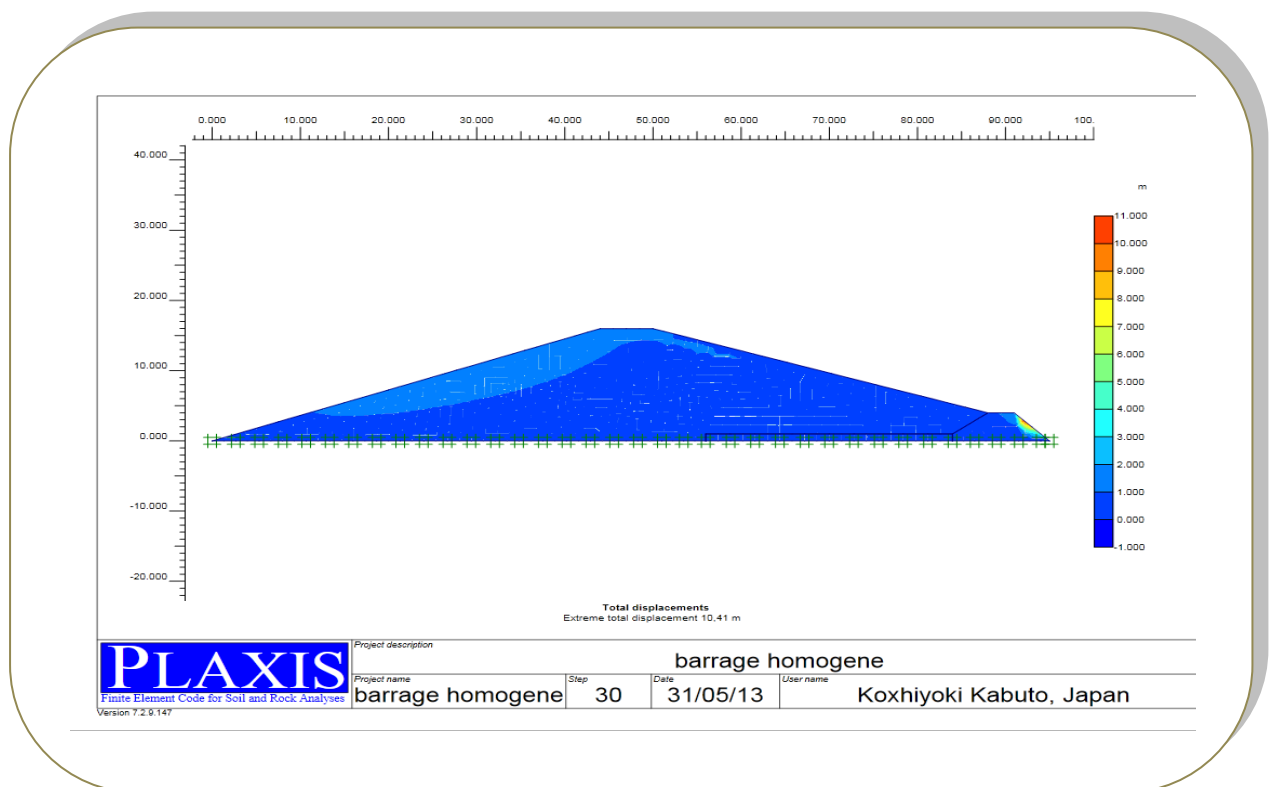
0.000 10.000 20.000 30.000 40.000 50.000 60.000 70.000 80.000 90.000 100.

40.000
30.000
20.000
10.000
0.000
-10.000
-20.000

m
11.000
10.000
9.000
8.000
7.000
6.000
5.000
4.000
3.000
2.000
1.000
0.000
-1.000

Total displacements
Extreme total displacement 10,41 m

PLAXIS
Finite Element Code for Soil and Rock Analyses
Version 7.2.9.147

Project description
barrage homogene

| Project name | Step | Date | User name |
|---|---|---|---|
| barrage homogene | 30 | 31/05/13 | Koxhiyoki Kabuto, Japan |